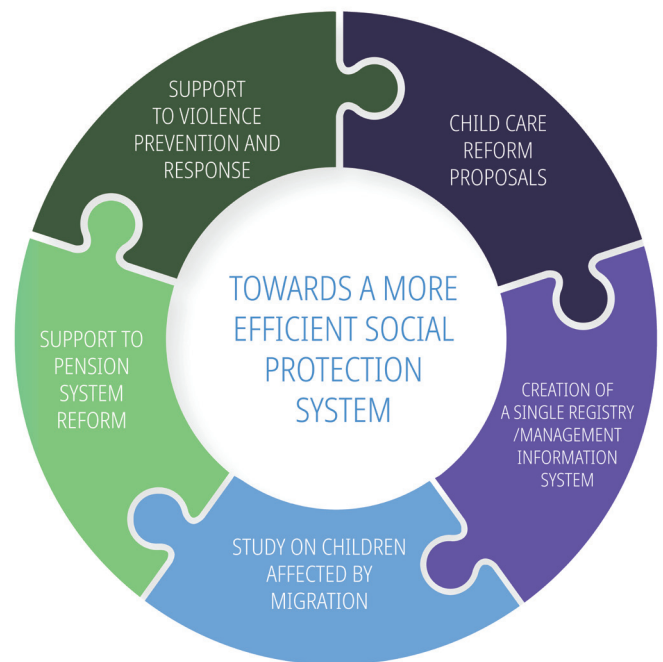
SUPPORT TO VIOLENCE PREVENTION AND RESPONSE

CHILD CARE REFORM PROPOSALS

TOWARDS A MORE EFFICIENT SOCIAL PROTECTION SYSTEM

SUPPORT TO PENSION SYSTEM REFORM

CREATION OF A SINGLE REGISTRY /MANAGEMENT INFORMATION SYSTEM

STUDY ON CHILDREN AFFECTED BY MIGRATION